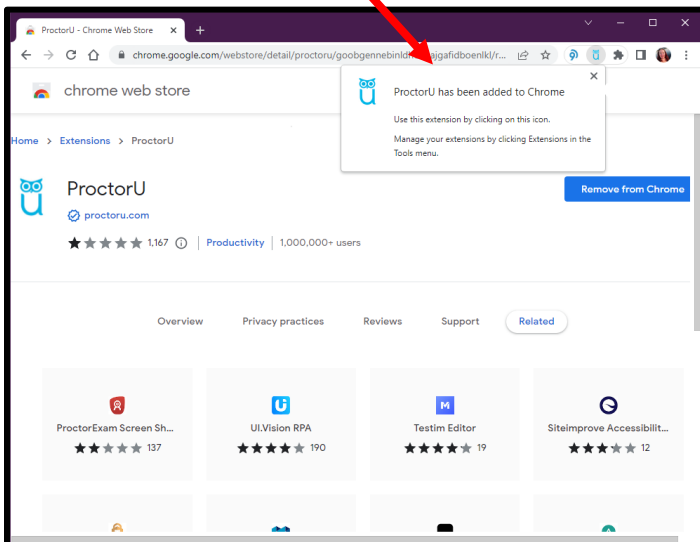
ProctorU - Chrome Web Store

chrome.google.com/webstore/detail/proctoru/goobgennebinldf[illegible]ajgafidboenlkl/r...

chrome web store

ProctorU has been added to Chrome

Use this extension by clicking on this icon.

Manage your extensions by clicking Extensions in the Tools menu.

Home > Extensions > ProctorU

ProctorU

proctoru.com

1,167 | Productivity | 1,000,000+ users

Remove from Chrome

Overview Privacy practices Reviews Support Related

ProctorExam Screen Sh... 137

UI.Vision RPA 190

Testim Editor 19

Siteimprove Accessibilit... 12